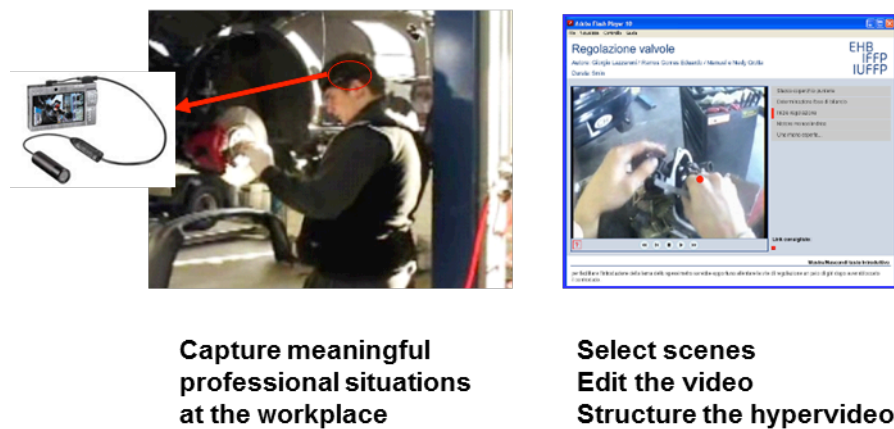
Adobe Flash Player 10

Regolazione valvole

Autore: Giorgio Lazzaroni / Ramos Gomes Eduardo / Manuel e Nadij Grillo

Danda Simia

EHB IFFP IUFFP

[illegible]

Link consigliato

Capture meaningful professional situations at the workplace

Select scenes
Edit the video
Structure the hypervideo